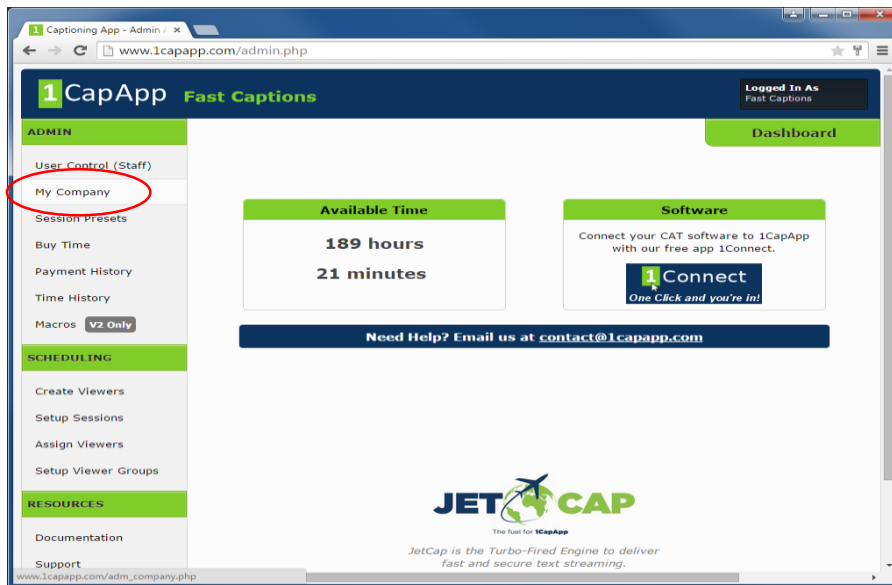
1 Captioning App - Admin ×

www.1capapp.com/admin.php

1CapApp Fast Captions

Logged In As
Fast Captions

ADMIN

Dashboard

User Control (Staff)

My Company

Session Presets

Buy Time

Payment History

Time History

Macros V2 Only

SCHEDULING

Create Viewers

Setup Sessions

Assign Viewers

Setup Viewer Groups

RESOURCES

Documentation

Support

Available Time

189 hours

21 minutes

Software

Connect your CAT software to 1CapApp with our free app 1Connect.

1Connect
One Click and you're in!

Need Help? Email us at contact@1capapp.com

JETCAP
The fuel for 1CapApp

JetCap is the Turbo-Fired Engine to deliver fast and secure text streaming.

www.1capapp.com/adm_company.php